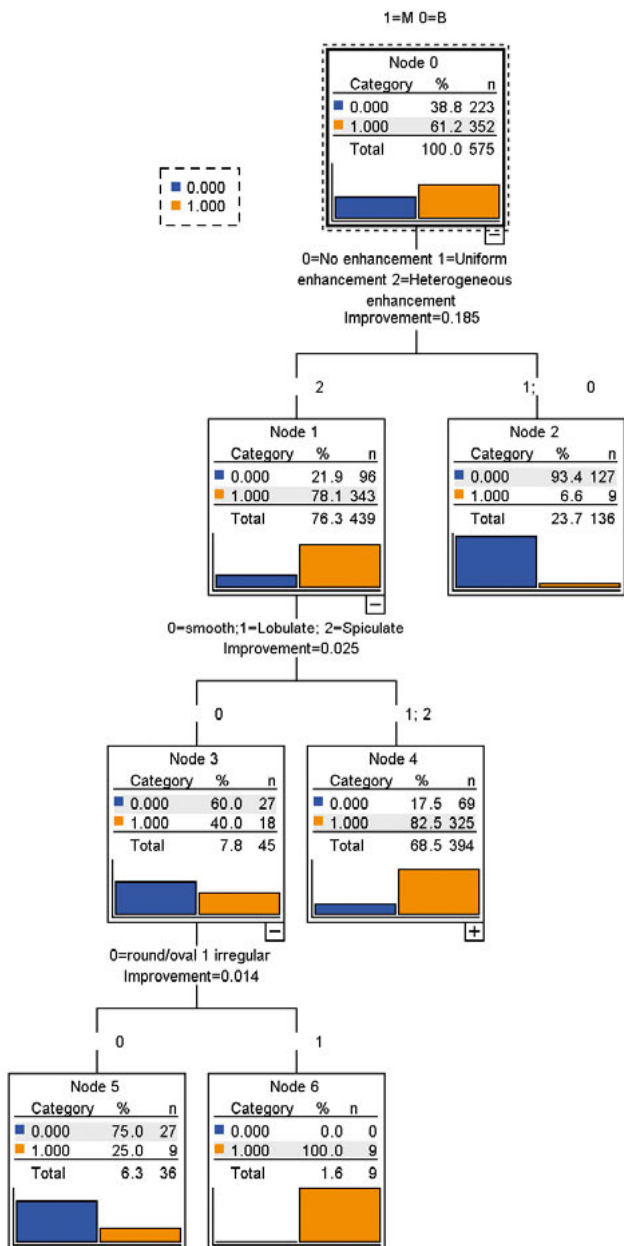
1=M 0=B

0.000
1.000

Node 0

| Category | % | n |
|---|---|---|
| 0.000 | 38.8 | 223 |
| 1.000 | 61.2 | 352 |
| Total | 100.0 | 575 |

0=No enhancement 1=Uniform enhancement 2=Heterogeneous enhancement
Improvement=0.185

2

1; 0

Node 1

| Category | % | n |
|---|---|---|
| 0.000 | 21.9 | 96 |
| 1.000 | 78.1 | 343 |
| Total | 76.3 | 439 |

Node 2

| Category | % | n |
|---|---|---|
| 0.000 | 93.4 | 127 |
| 1.000 | 6.6 | 9 |
| Total | 23.7 | 136 |

0=smooth;1=Lobulate; 2=Spiculate
Improvement=0.025

0

1; 2

Node 3

| Category | % | n |
|---|---|---|
| 0.000 | 60.0 | 27 |
| 1.000 | 40.0 | 18 |
| Total | 7.8 | 45 |

Node 4

| Category | % | n |
|---|---|---|
| 0.000 | 17.5 | 69 |
| 1.000 | 82.5 | 325 |
| Total | 68.5 | 394 |

0=round/oval 1 irregular
Improvement=0.014

0

1

Node 5

| Category | % | n |
|---|---|---|
| 0.000 | 75.0 | 27 |
| 1.000 | 25.0 | 9 |
| Total | 6.3 | 36 |

Node 6

| Category | % | n |
|---|---|---|
| 0.000 | 0.0 | 0 |
| 1.000 | 100.0 | 9 |
| Total | 1.6 | 9 |